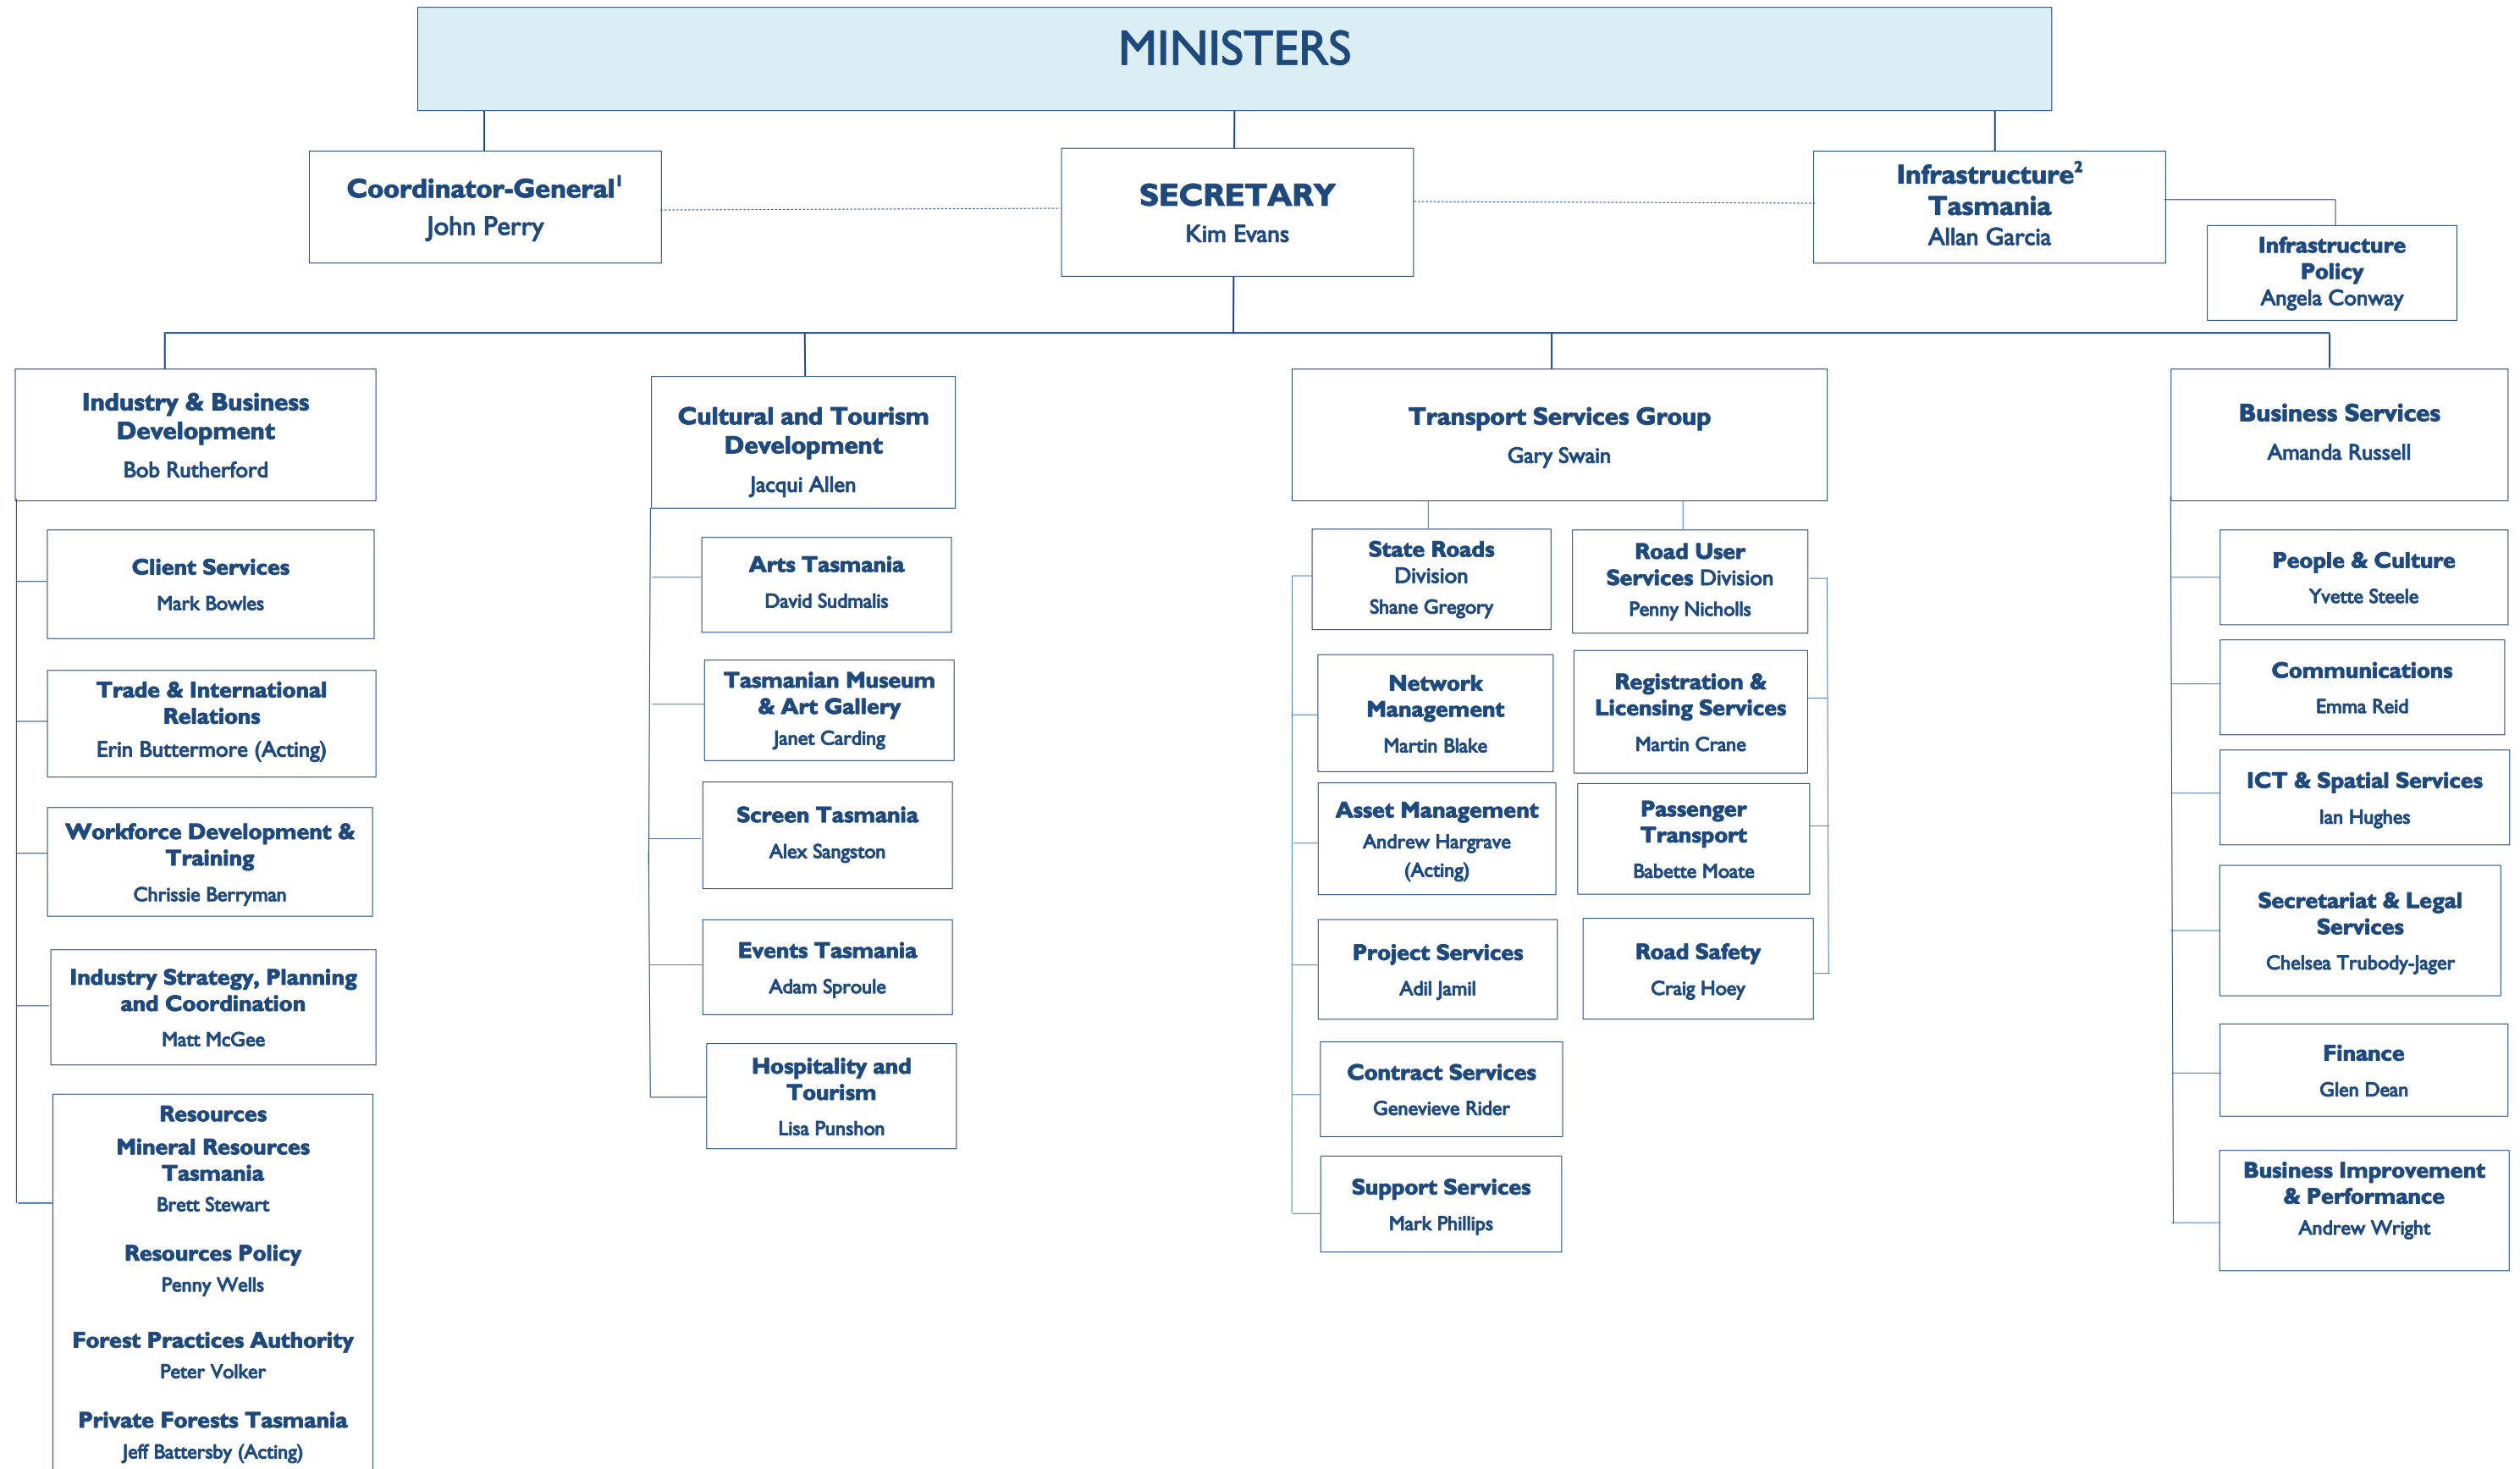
MINISTERS

Coordinator-General$^1$
John Perry

SECRETARY
Kim Evans

Infrastructure$^2$ Tasmania
Allan Garcia

Infrastructure Policy
Angela Conway

Industry & Business Development
Bob Rutherford

Client Services
Mark Bowles

Trade & International Relations
Erin Buttermore (Acting)

Workforce Development & Training
Chrissie Berryman

Industry Strategy, Planning and Coordination
Matt McGee

Resources
Mineral Resources Tasmania
Brett Stewart

Resources Policy
Penny Wells

Forest Practices Authority
Peter Volker

Private Forests Tasmania
Jeff Battersby (Acting)

Cultural and Tourism Development
Jacqui Allen

Arts Tasmania
David Sudmalis

Tasmanian Museum & Art Gallery
Janet Carding

Screen Tasmania
Alex Sangston

Events Tasmania
Adam Sproule

Hospitality and Tourism
Lisa Punshon

Transport Services Group
Gary Swain

State Roads Division
Shane Gregory

Road User Services Division
Penny Nicholls

Network Management
Martin Blake

Registration & Licensing Services
Martin Crane

Asset Management
Andrew Hargrave (Acting)

Passenger Transport
Babette Moate

Project Services
Adil Jamil

Road Safety
Craig Hoey

Contract Services
Genevieve Rider

Support Services
Mark Phillips

Business Services
Amanda Russell

People & Culture
Yvette Steele

Communications
Emma Reid

ICT & Spatial Services
Ian Hughes

Secretariat & Legal Services
Chelsea Trubody-Jager

Finance
Glen Dean

Business Improvement & Performance
Andrew Wright